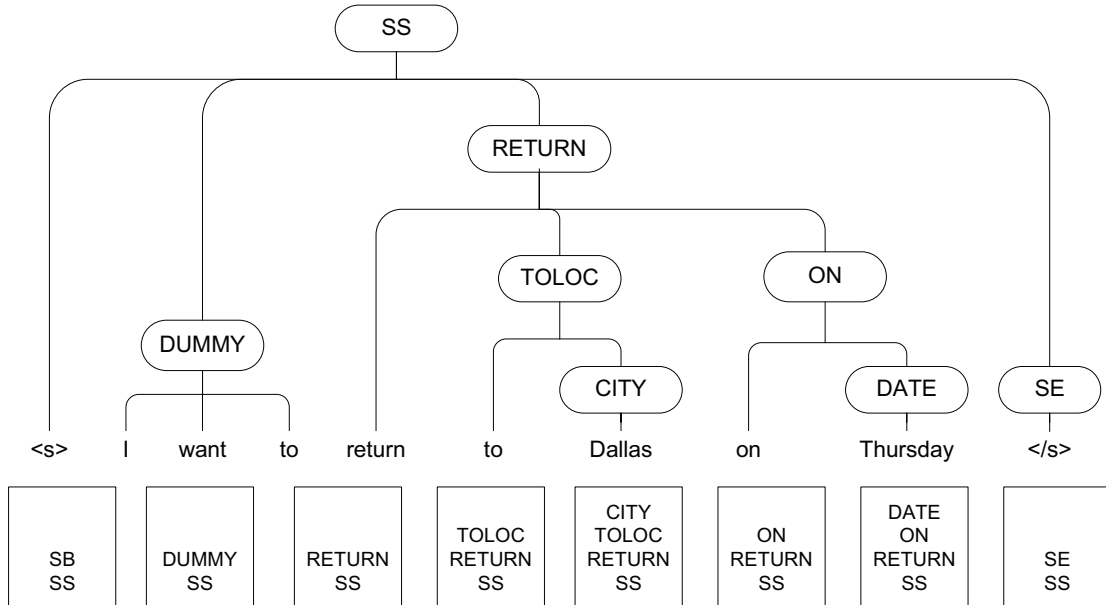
SS

RETURN

TOLOC

ON

DUMMY

CITY

DATE

SE

<s> I want to return to Dallas on Thursday </s>

| SB SS | DUMMY SS | RETURN SS | TOLOC RETURN SS | CITY TOLOC RETURN SS | ON RETURN SS | DATE ON RETURN SS | SE SS |